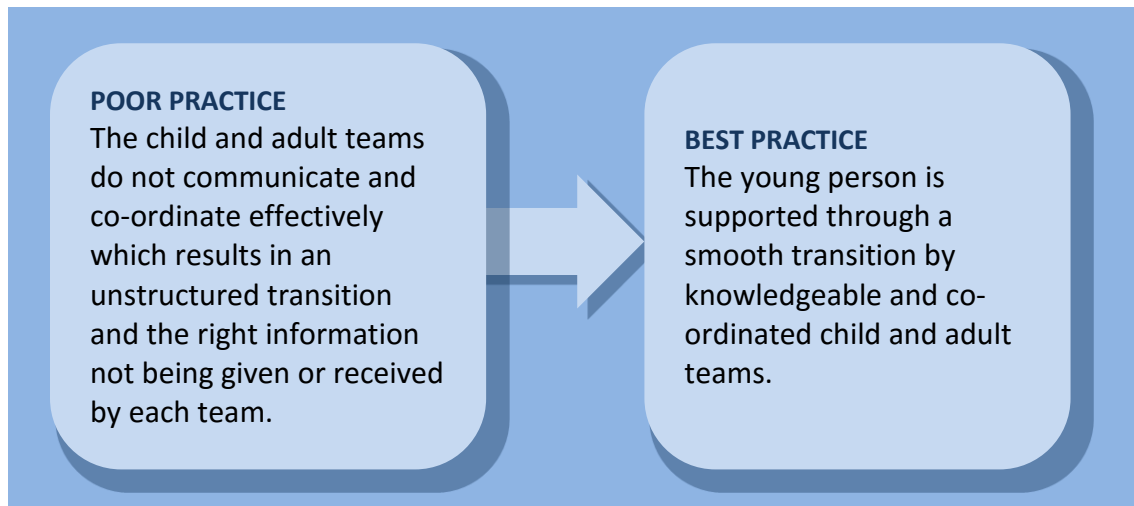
POOR PRACTICE
The child and adult teams do not communicate and co-ordinate effectively which results in an unstructured transition and the right information not being given or received by each team.

BEST PRACTICE
The young person is supported through a smooth transition by knowledgeable and co-ordinated child and adult teams.